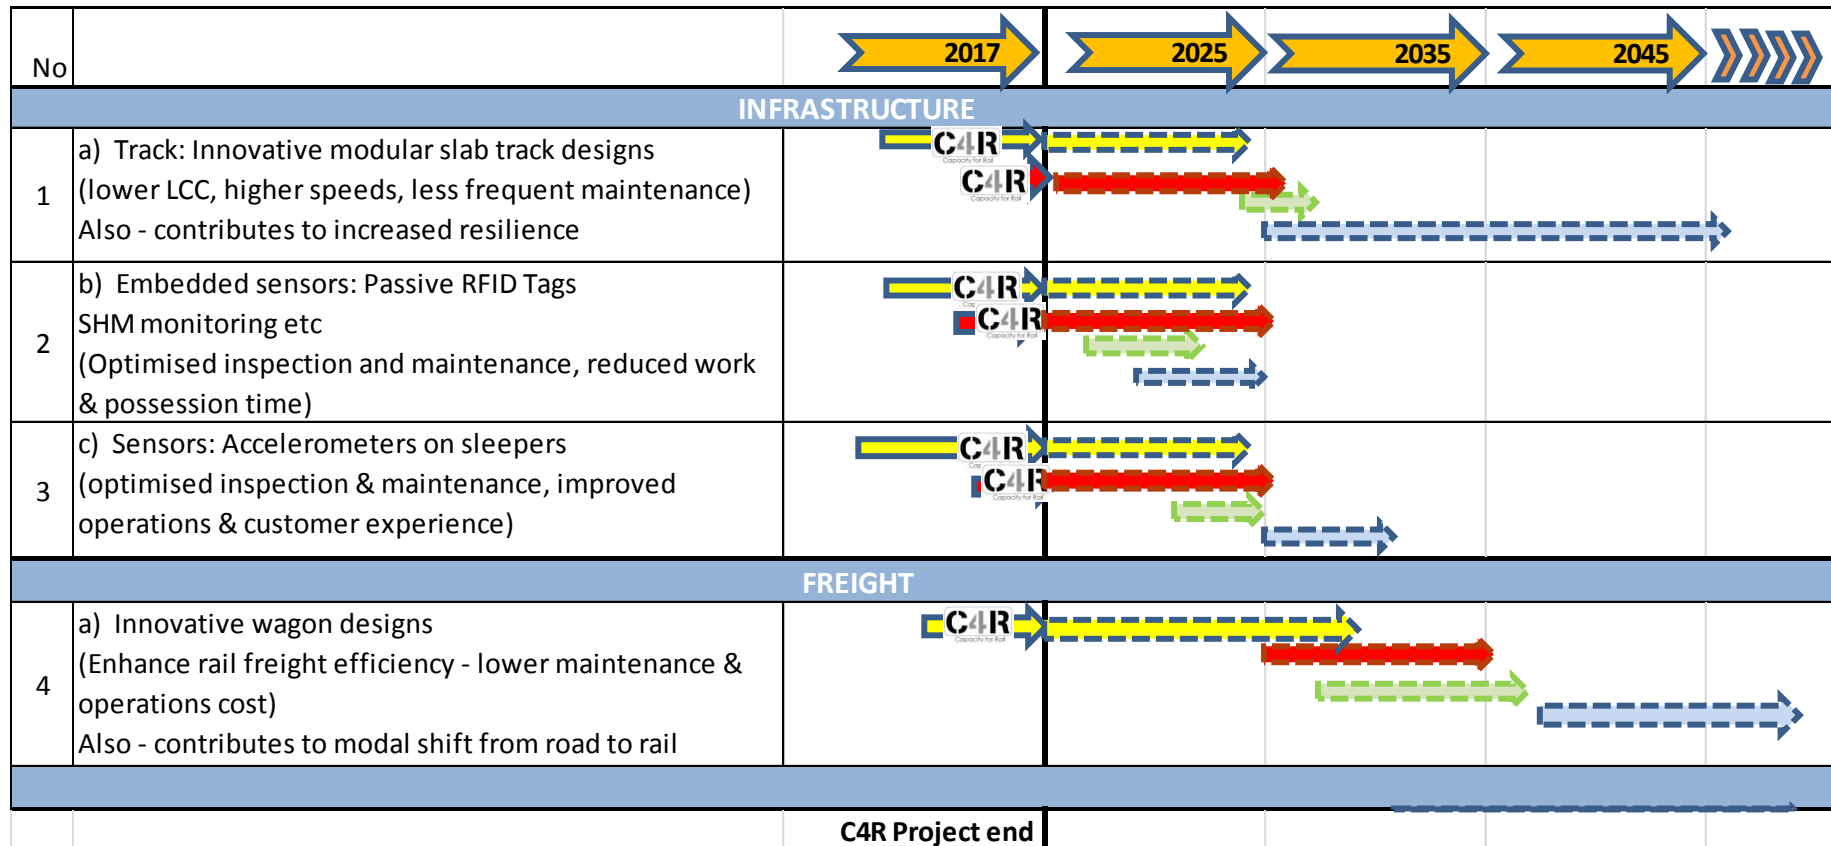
| No | | 2017 | 2025 | 2035 | 2045 |
|---|---|---|---|---|---|
| INFRASTRUCTURE | | | | | |
| 1 | a) Track: Innovative modular slab track designs (lower LCC, higher speeds, less frequent maintenance) Also - contributes to increased resilience | C4R Capacity for Rail C4R Capacity for Rail | | | |
| 2 | b) Embedded sensors: Passive RFID Tags SHM monitoring etc (Optimised inspection and maintenance, reduced work & possession time) | C4R C4R Capacity for Rail | | | |
| 3 | c) Sensors: Accelerometers on sleepers (optimised inspection & maintenance, improved operations & customer experience) | C4R C4R Capacity for Rail | | | |
| FREIGHT | | | | | |
| 4 | a) Innovative wagon designs (Enhance rail freight efficiency - lower maintenance & operations cost) Also - contributes to modal shift from road to rail | C4R Capacity for Rail | | | |

C4R Project end